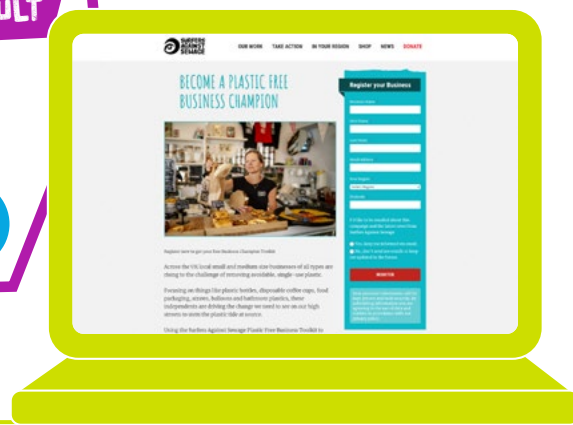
ULT

SURFERS AGAINST SEWAGE

OUR WORK TAKE ACTION IN YOUR REGION SHOP NEWS DONATE

BECOME A PLASTIC FREE BUSINESS CHAMPION

Register your Business

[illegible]

Register here to get your free Business Champion Toolkit

Across the UK local small and medium size businesses of all types are rising to the challenge of removing avoidable, single-use plastic.

Focusing on things like plastic bottles, disposable coffee cups, food packaging, straws, balloons and bathroom plastics, these independents are driving the change we need to see on our high streets to stem the plastic tide at source.

Using the Surfers Against Sewage Plastic Free Business Toolkit to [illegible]

REGISTER

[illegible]